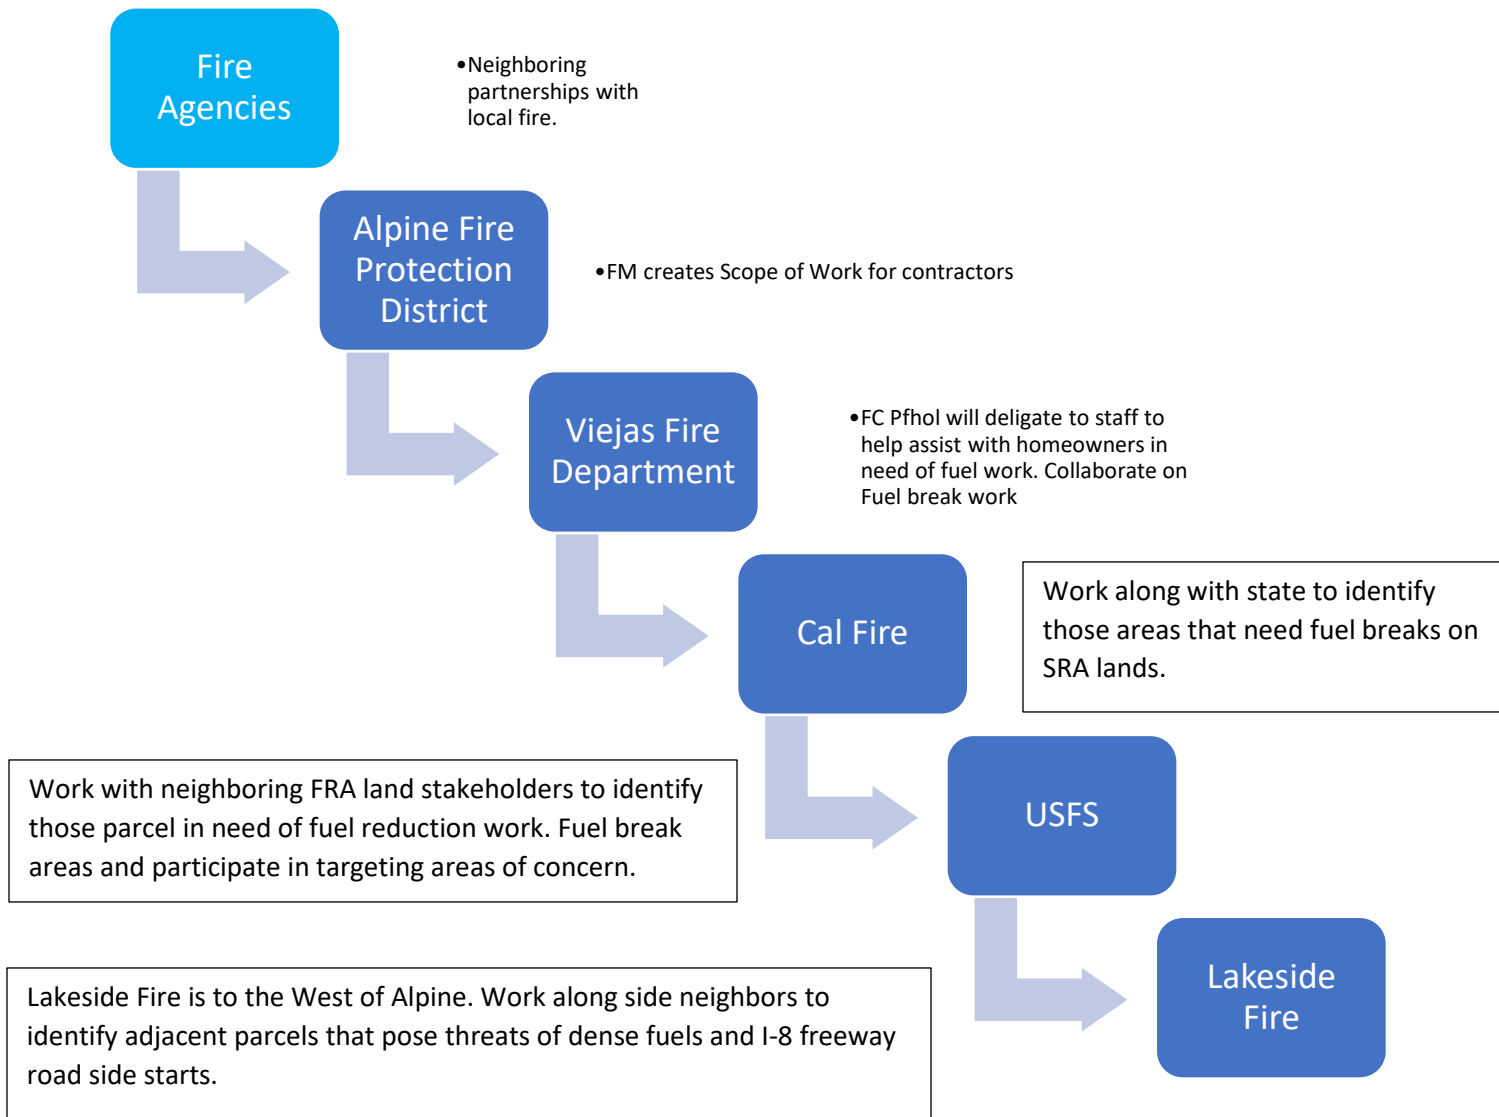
Fire Agencies

•Neighboring partnerships with local fire.

Alpine Fire Protection District

•FM creates Scope of Work for contractors

Viejas Fire Department

•FC Pfhol will deligate to staff to help assist with homeowners in need of fuel work. Collaborate on Fuel break work

Cal Fire

Work along with state to identify those areas that need fuel breaks on SRA lands.

USFS

Work with neighboring FRA land stakeholders to identify those parcel in need of fuel reduction work. Fuel break areas and participate in targeting areas of concern.

Lakeside Fire

Lakeside Fire is to the West of Alpine. Work along side neighbors to identify adjacent parcels that pose threats of dense fuels and I-8 freeway road side starts.